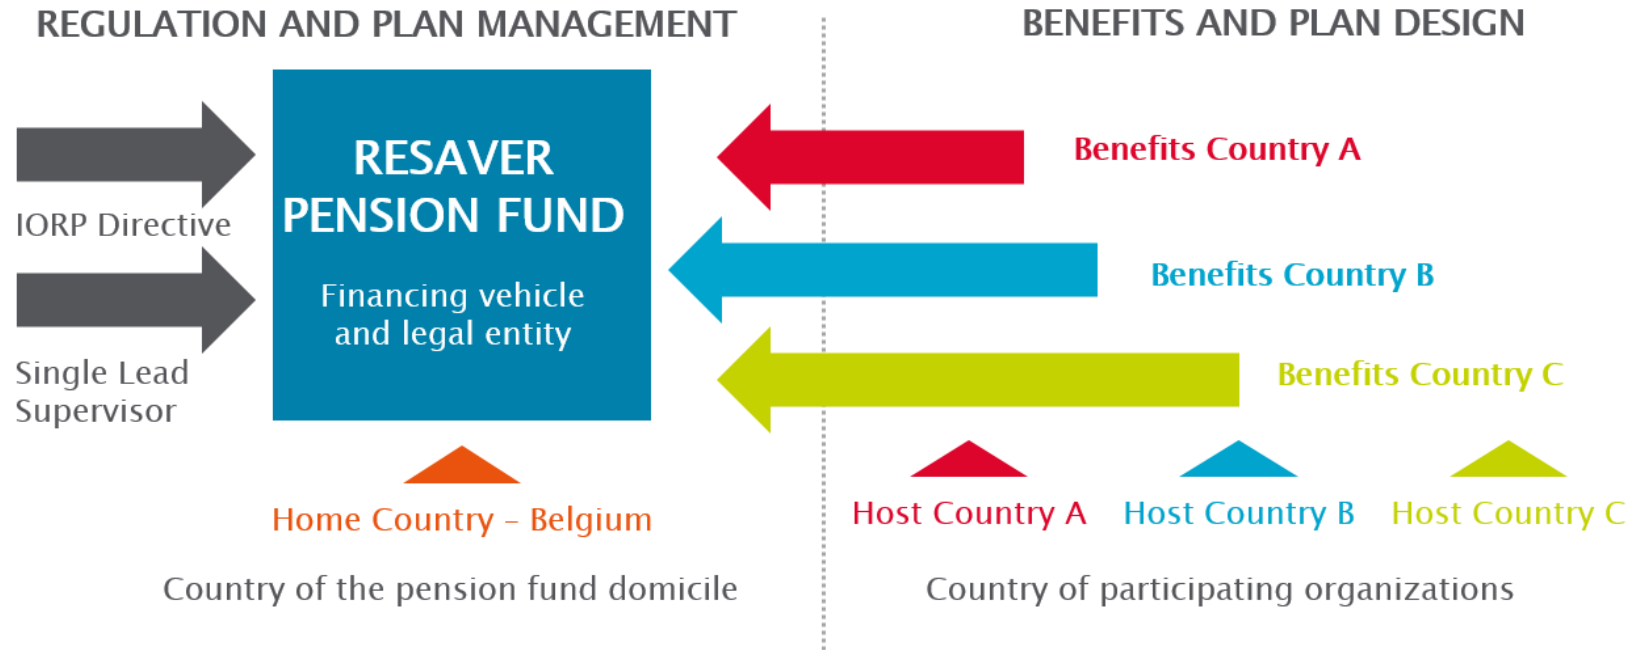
REGULATION AND PLAN MANAGEMENT

BENEFITS AND PLAN DESIGN

IORP Directive

Single Lead Supervisor

RESAVER PENSION FUND

Financing vehicle and legal entity

Benefits Country A

Benefits Country B

Benefits Country C

Home Country – Belgium

Country of the pension fund domicile

Host Country A

Host Country B

Host Country C

Country of participating organizations